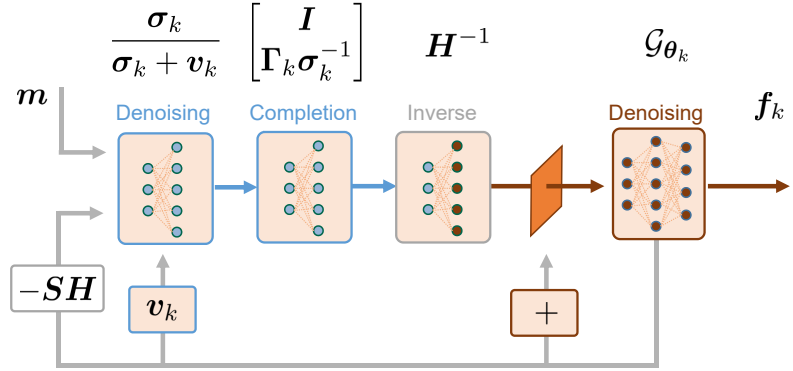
$\frac{\boldsymbol{\sigma}_k}{\boldsymbol{\sigma}_k + \boldsymbol{v}_k}$ $\begin{bmatrix} \boldsymbol{I} \\ \boldsymbol{\Gamma}_k \boldsymbol{\sigma}_k^{-1} \end{bmatrix}$ $\boldsymbol{H}^{-1}$ $\mathcal{G}_{\boldsymbol{\theta}_k}$

$\boldsymbol{m}$

Denoising

Completion

Inverse

Denoising

$\boldsymbol{f}_k$

$-\boldsymbol{SH}$

$\boldsymbol{v}_k$

$+$